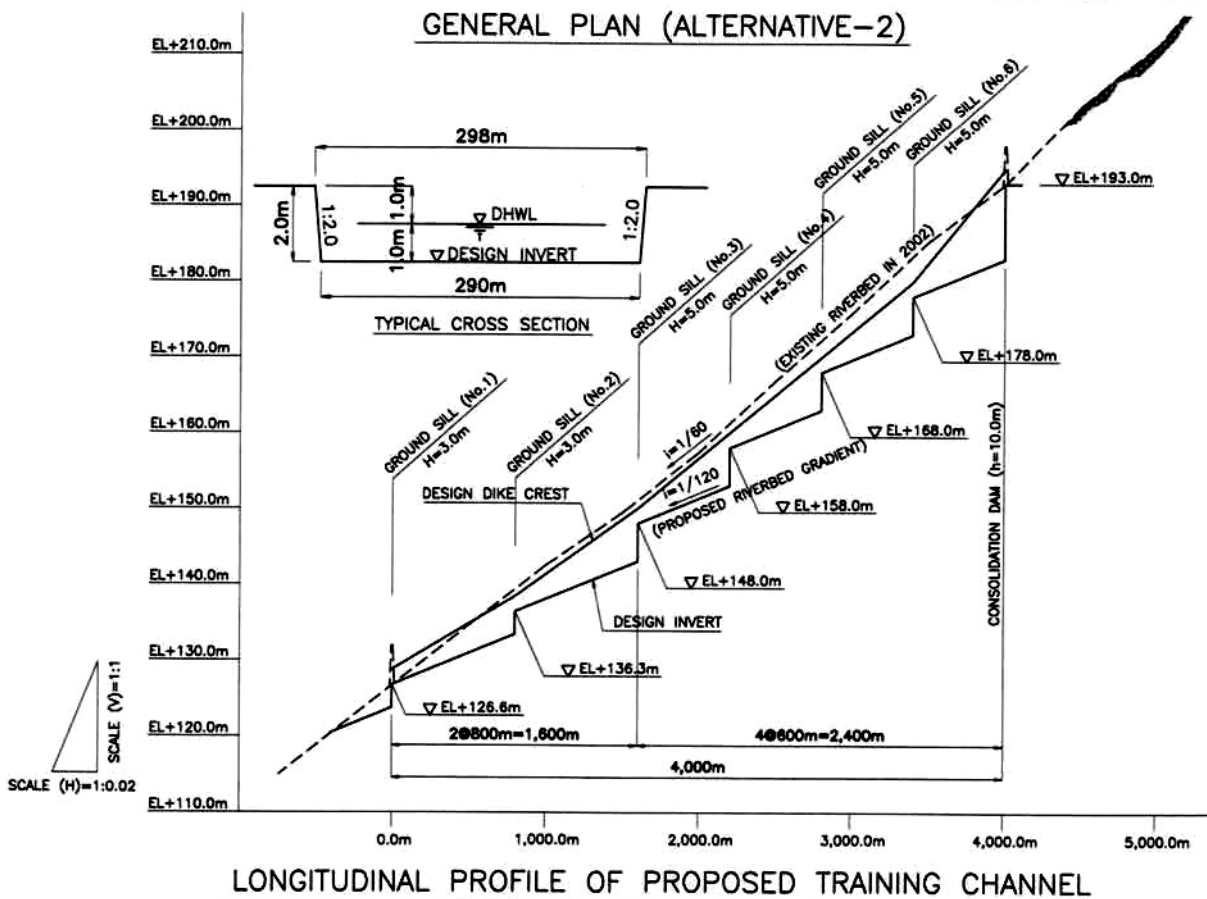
GENERAL PLAN (ALTERNATIVE-2)

EL+210.0m
EL+200.0m
EL+190.0m
EL+180.0m
EL+170.0m
EL+160.0m
EL+150.0m
EL+140.0m
EL+130.0m
EL+120.0m
EL+110.0m

298m
2.0m
1:2.0
1.0m
1.0m
DHWL
DESIGN INVERT
1:2.0
290m
TYPICAL CROSS SECTION

GROUND SILL (No.1) H=3.0m
GROUND SILL (No.2) H=3.0m
GROUND SILL (No.3) H=5.0m
GROUND SILL (No.4) H=5.0m
GROUND SILL (No.5) H=5.0m
GROUND SILL (No.6) H=5.0m

EL+193.0m
(EXISTING RIVERBED IN 2002)
EL+178.0m
i=1/60
i=1/120
(PROPOSED RIVERBED GRADIENT)
EL+168.0m
DESIGN DIKE CREST
EL+158.0m
EL+148.0m
DESIGN INVERT
EL+136.3m
EL+126.6m
CONSOLIDATION DAM (h=10.0m)

SCALE (V)=1:1
SCALE (H)=1:0.02

2@800m=1,600m
4@600m=2,400m
4,000m

0.0m
1,000.0m
2,000.0m
3,000.0m
4,000.0m
5,000.0m

LONGITUDINAL PROFILE OF PROPOSED TRAINING CHANNEL